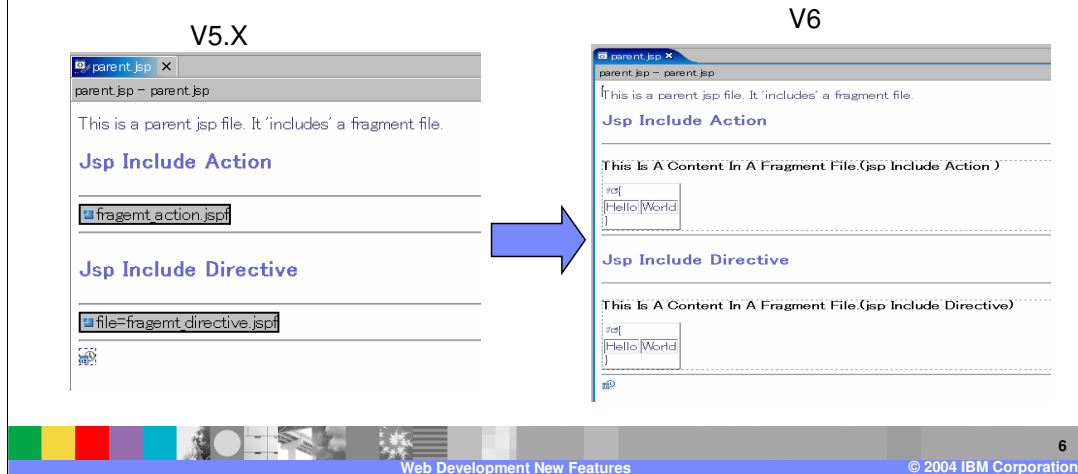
V5.X

parent.jsp ×

parent.jsp – parent.jsp

This is a parent jsp file. It 'includes' a fragment file.

Jsp Include Action

fragemt_action.jspf

Jsp Include Directive

file=fragemt_directive.jspf

V6

parent.jsp ×

parent.jsp – parent.jsp

This is a parent jsp file. It 'includes' a fragment file.

Jsp Include Action

This Is A Content In A Fragment File.(jsp Include Action )

{

| Hello | World |
|---|---|

}

Jsp Include Directive

This Is A Content In A Fragment File.(jsp Include Directive)

{

| Hello | World |
|---|---|

}

6

Web Development New Features

© 2004 IBM Corporation